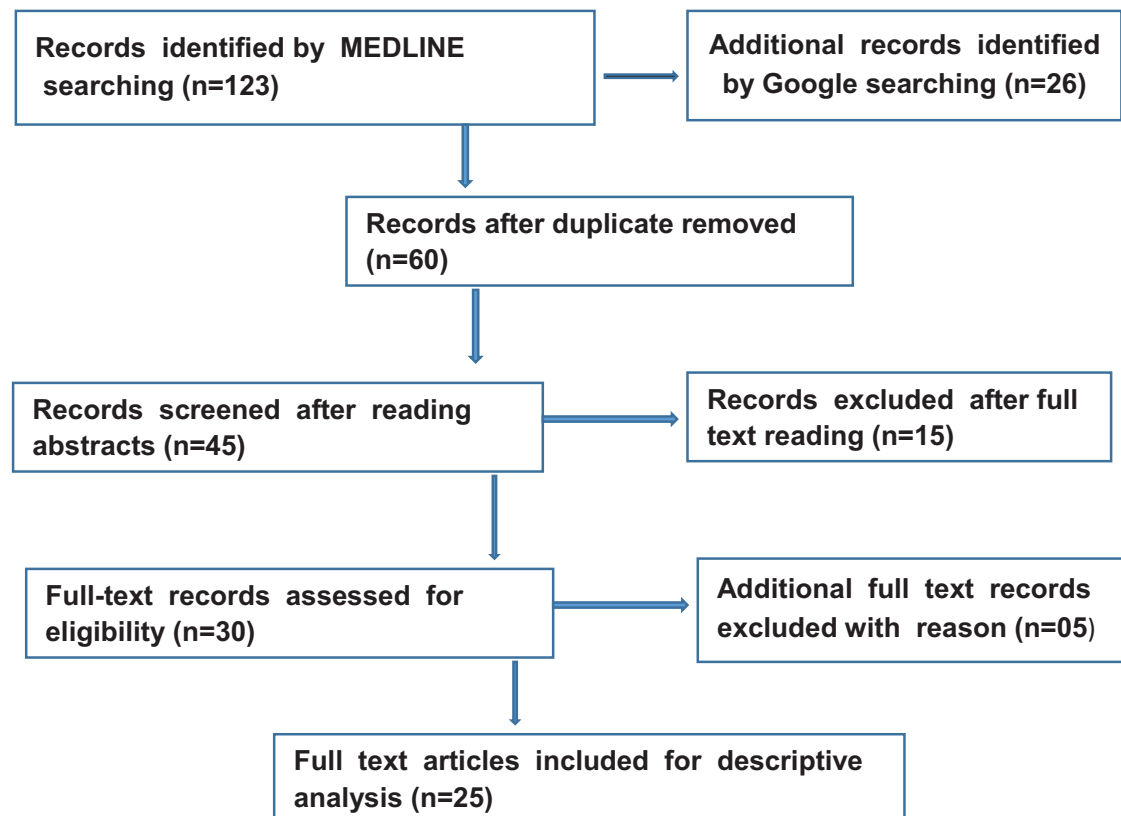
Records identified by MEDLINE searching (n=123)

Additional records identified by Google searching (n=26)

Records after duplicate removed (n=60)

Records screened after reading abstracts (n=45)

Records excluded after full text reading (n=15)

Full-text records assessed for eligibility (n=30)

Additional full text records excluded with reason (n=05)

Full text articles included for descriptive analysis (n=25)